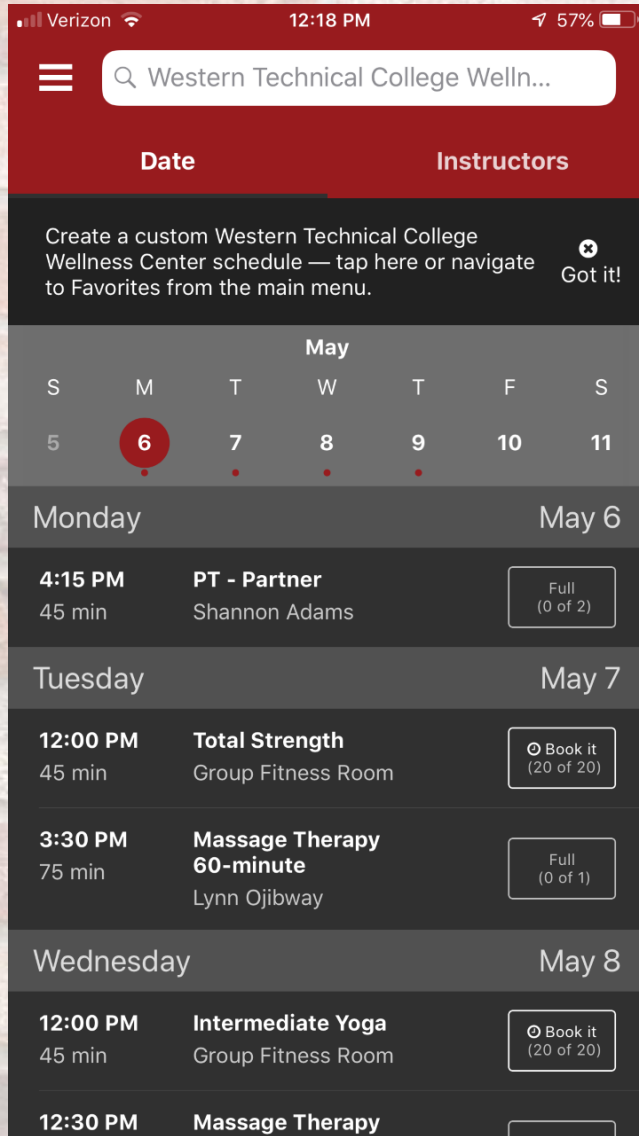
Verizon 12:18 PM 57%

Western Technical College Welln...

Date

Instructors

Create a custom Western Technical College Wellness Center schedule — tap here or navigate to Favorites from the main menu.

Got it!

May

S M T W T F S

5 6 7 8 9 10 11

Monday May 6

4:15 PM
45 min

PT - Partner
Shannon Adams

Full
(0 of 2)

Tuesday May 7

12:00 PM
45 min

Total Strength
Group Fitness Room

Book it
(20 of 20)

3:30 PM
75 min

Massage Therapy 60-minute
Lynn Ojibway

Full
(0 of 1)

Wednesday May 8

12:00 PM
45 min

Intermediate Yoga
Group Fitness Room

Book it
(20 of 20)

12:30 PM

Massage Therapy